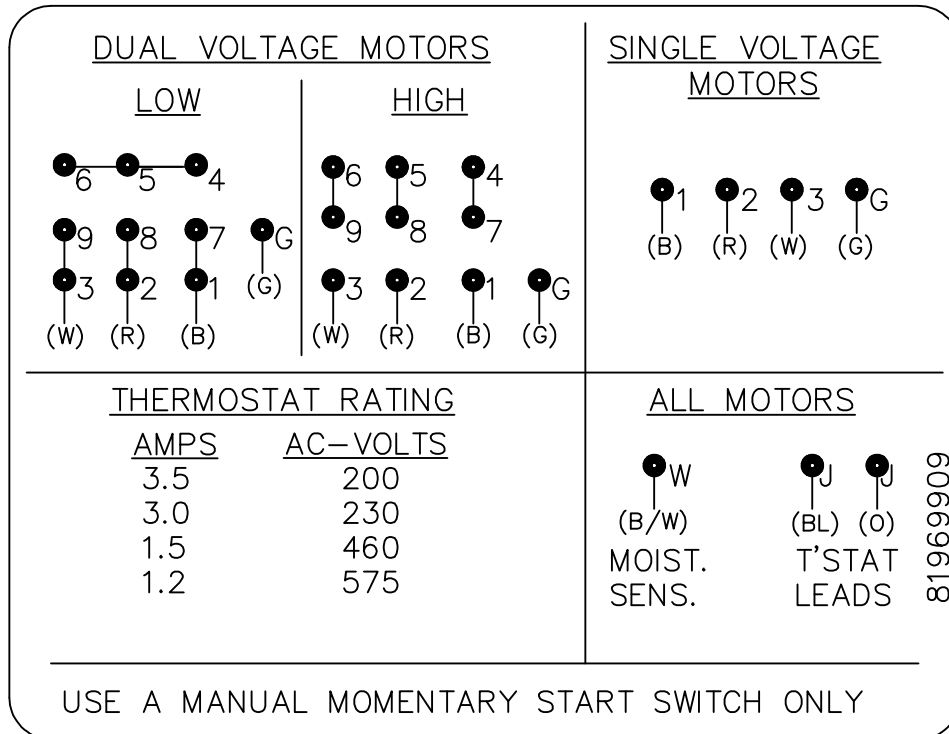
DUAL VOLTAGE MOTORS

LOW

6 5 4
9 8 7 G
3 2 1 (G)
(W) (R) (B)

HIGH

6 5 4
9 8 7
3 2 1 G
(W) (R) (B) (G)

SINGLE VOLTAGE MOTORS

1 2 3 G
(B) (R) (W) (G)

THERMOSTAT RATING

| AMPS | AC-VOLTS |
|---|---|
| 3.5 | 200 |
| 3.0 | 230 |
| 1.5 | 460 |
| 1.2 | 575 |

ALL MOTORS

W
(B/W)
MOIST. SENS.

J J
(BL) (O)
T'STAT LEADS

81969909

USE A MANUAL MOMENTARY START SWITCH ONLY